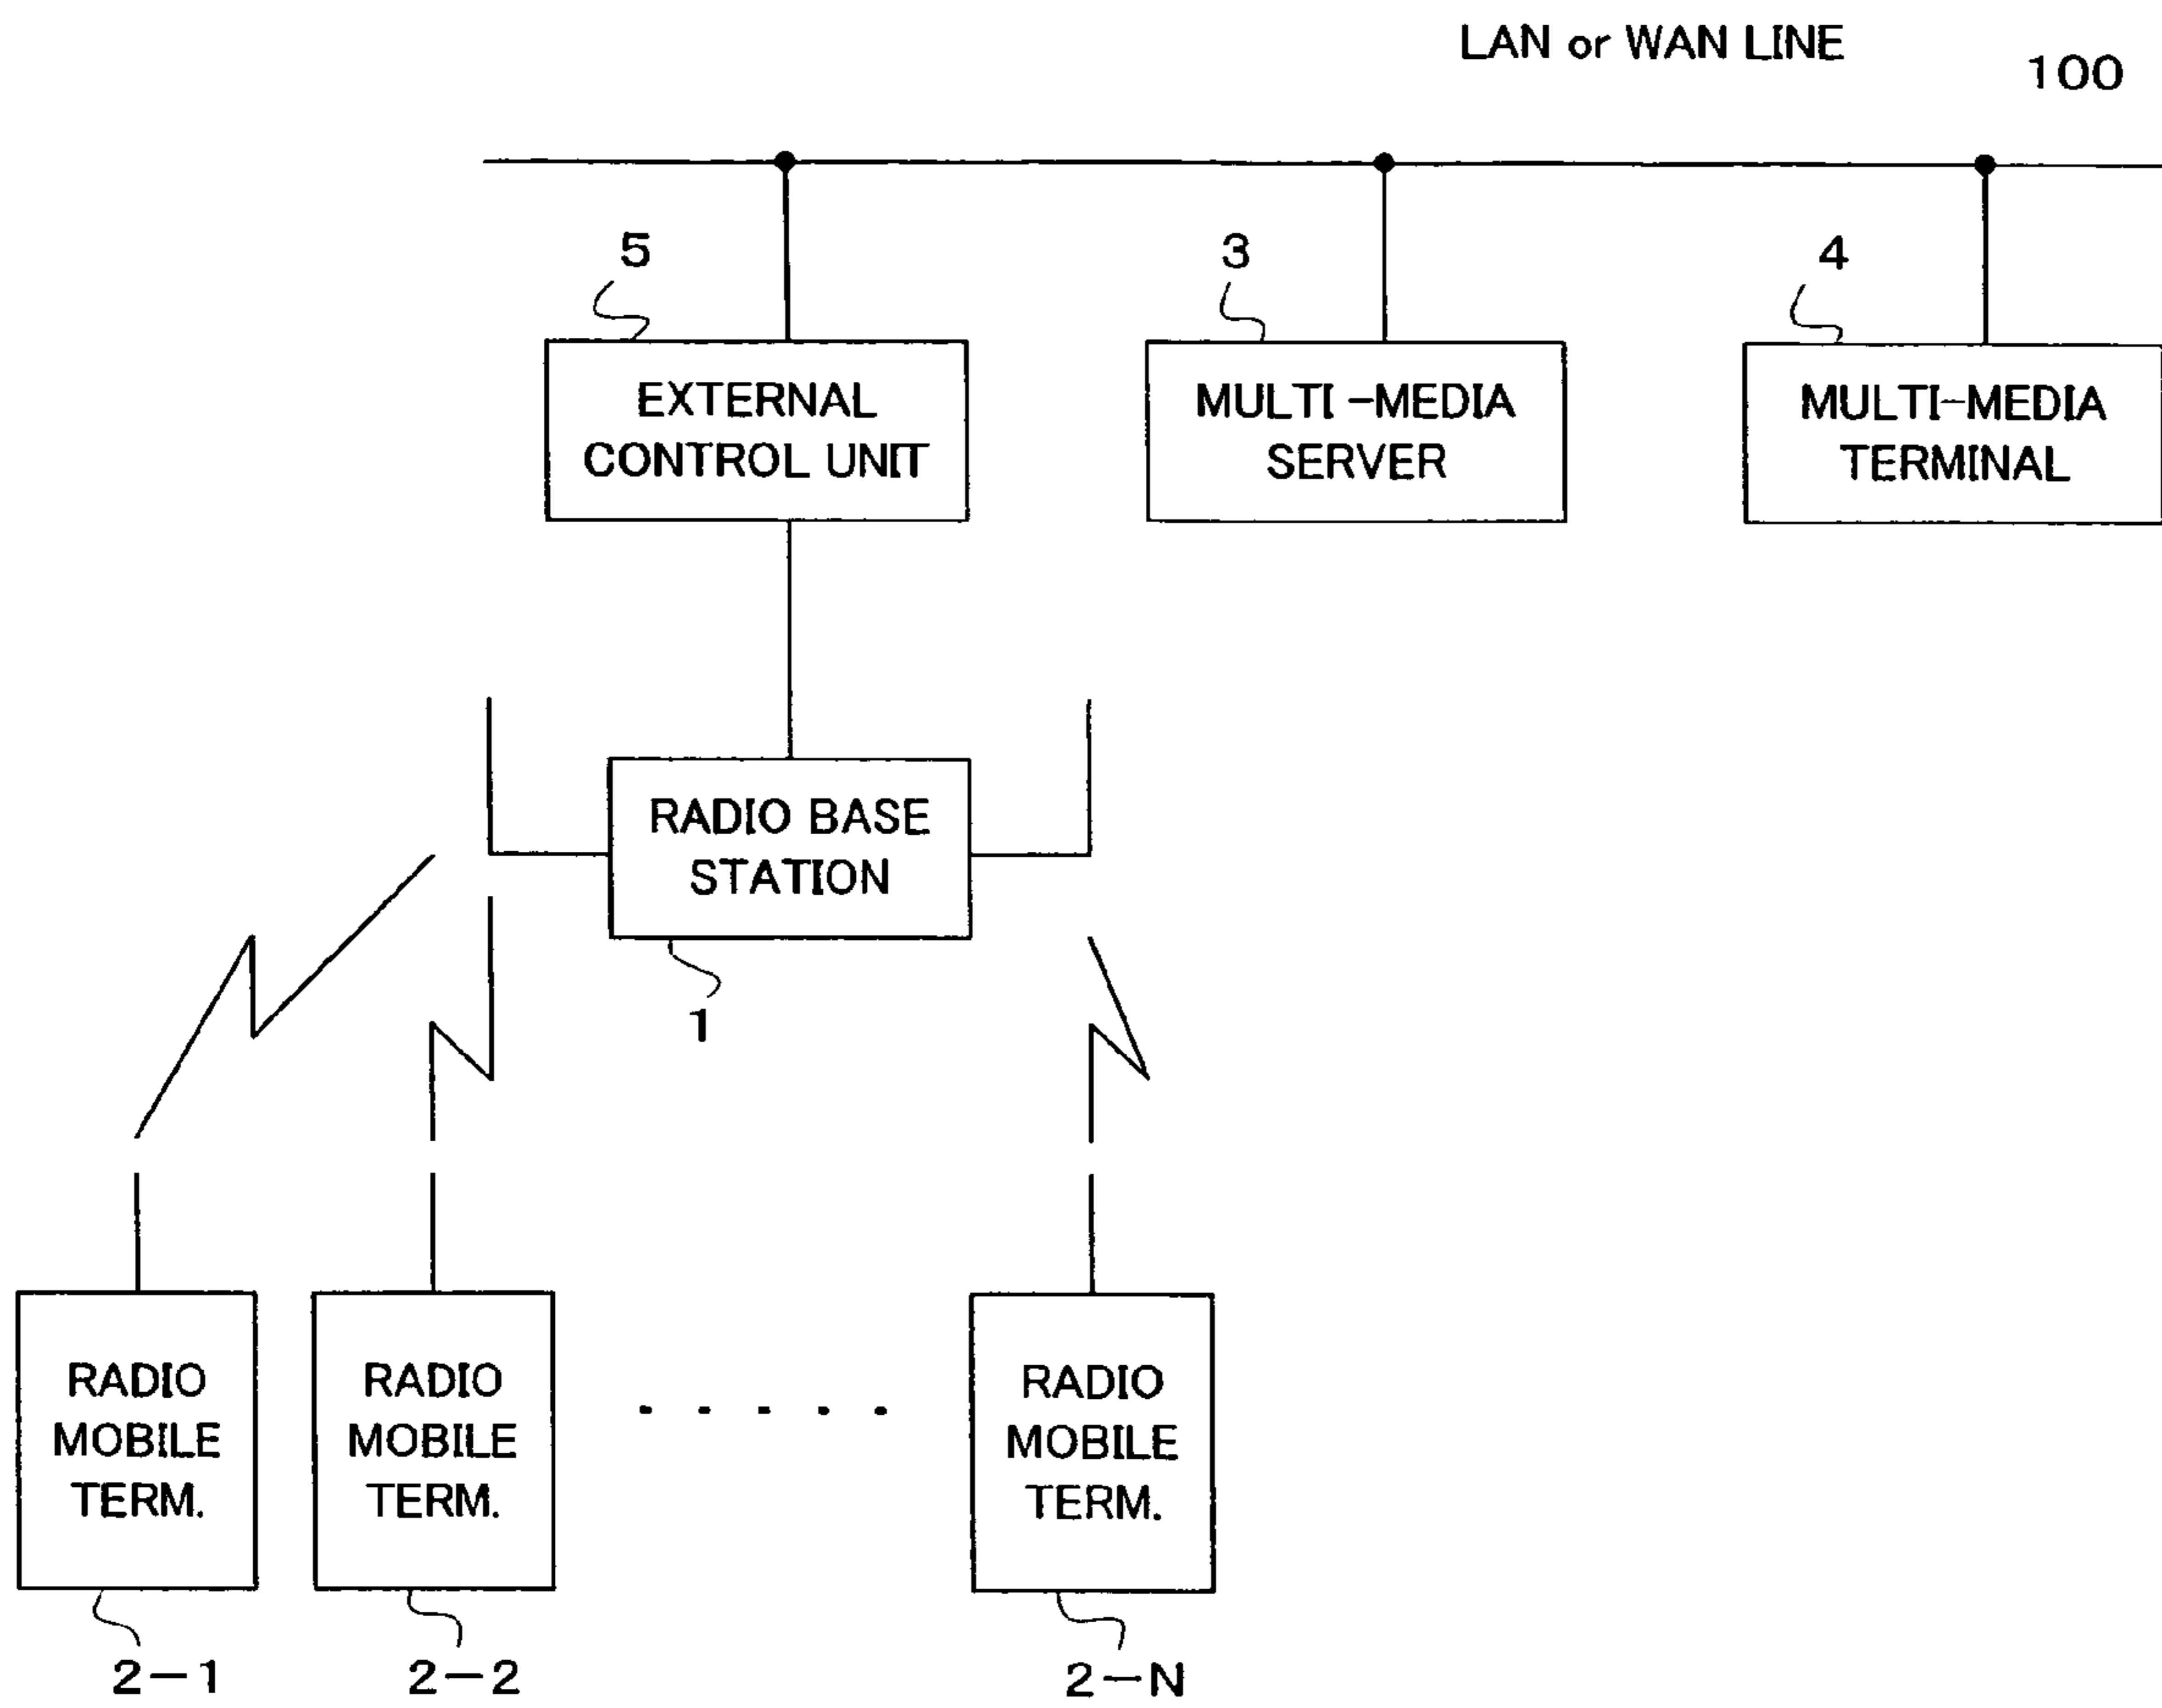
LAN or WAN LINE

100

5

EXTERNAL CONTROL UNIT

3

MULTI -MEDIA SERVER

4

MULTI-MEDIA TERMINAL

RADIO BASE STATION

1

RADIO MOBILE TERM.

RADIO MOBILE TERM.

. . . . .

RADIO MOBILE TERM.

2-1

2-2

2-N